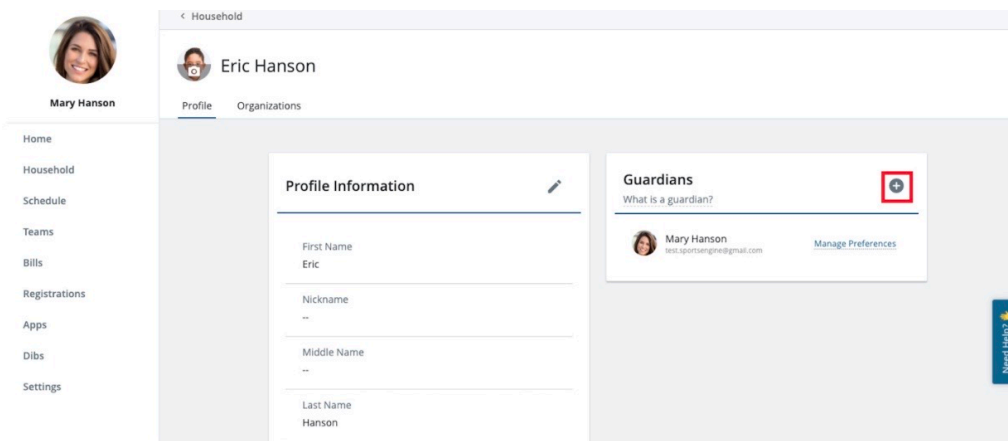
Mary Hanson

Home
Household
Schedule
Teams
Bills
Registrations
Apps
Dibs
Settings

< Household

Eric Hanson

Profile Organizations

Profile Information

First Name
Eric

Nickname
--

Middle Name
--

Last Name
Hanson

Guardians
What is a guardian?

Mary Hanson
test.sportsengine@gmail.com
Manage Preferences

Need Help?